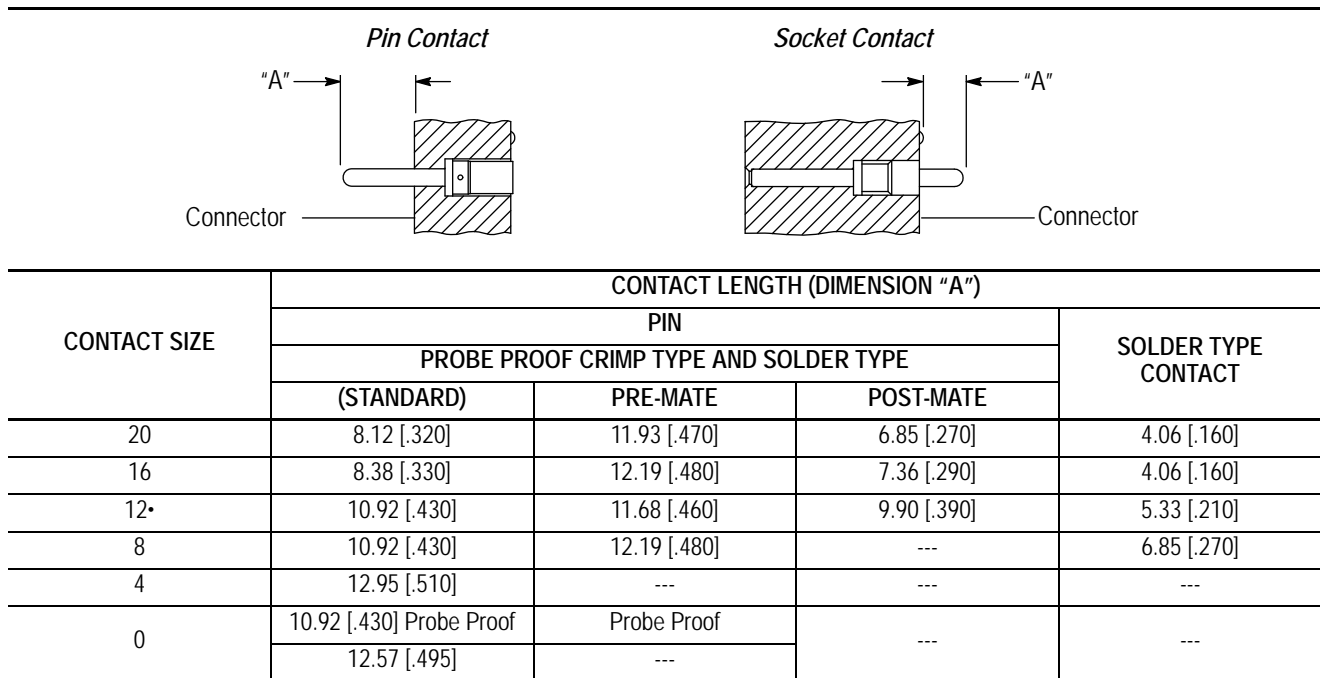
Pin Contact

Socket Contact

"A"

"A"

Connector

Connector

| CONTACT SIZE | CONTACT LENGTH (DIMENSION "A") | | | |
|---|---|---|---|---|
| | PIN | | | SOLDER TYPE CONTACT |
| | PROBE PROOF CRIMP TYPE AND SOLDER TYPE | | | |
| | (STANDARD) | PRE-MATE | POST-MATE | |
| 20 | 8.12 [.320] | 11.93 [.470] | 6.85 [.270] | 4.06 [.160] |
| 16 | 8.38 [.330] | 12.19 [.480] | 7.36 [.290] | 4.06 [.160] |
| 12• | 10.92 [.430] | 11.68 [.460] | 9.90 [.390] | 5.33 [.210] |
| 8 | 10.92 [.430] | 12.19 [.480] | --- | 6.85 [.270] |
| 4 | 12.95 [.510] | --- | --- | --- |
| 0 | 10.92 [.430] Probe Proof | Probe Proof | --- | --- |
| | 12.57 [.495] | --- | | |